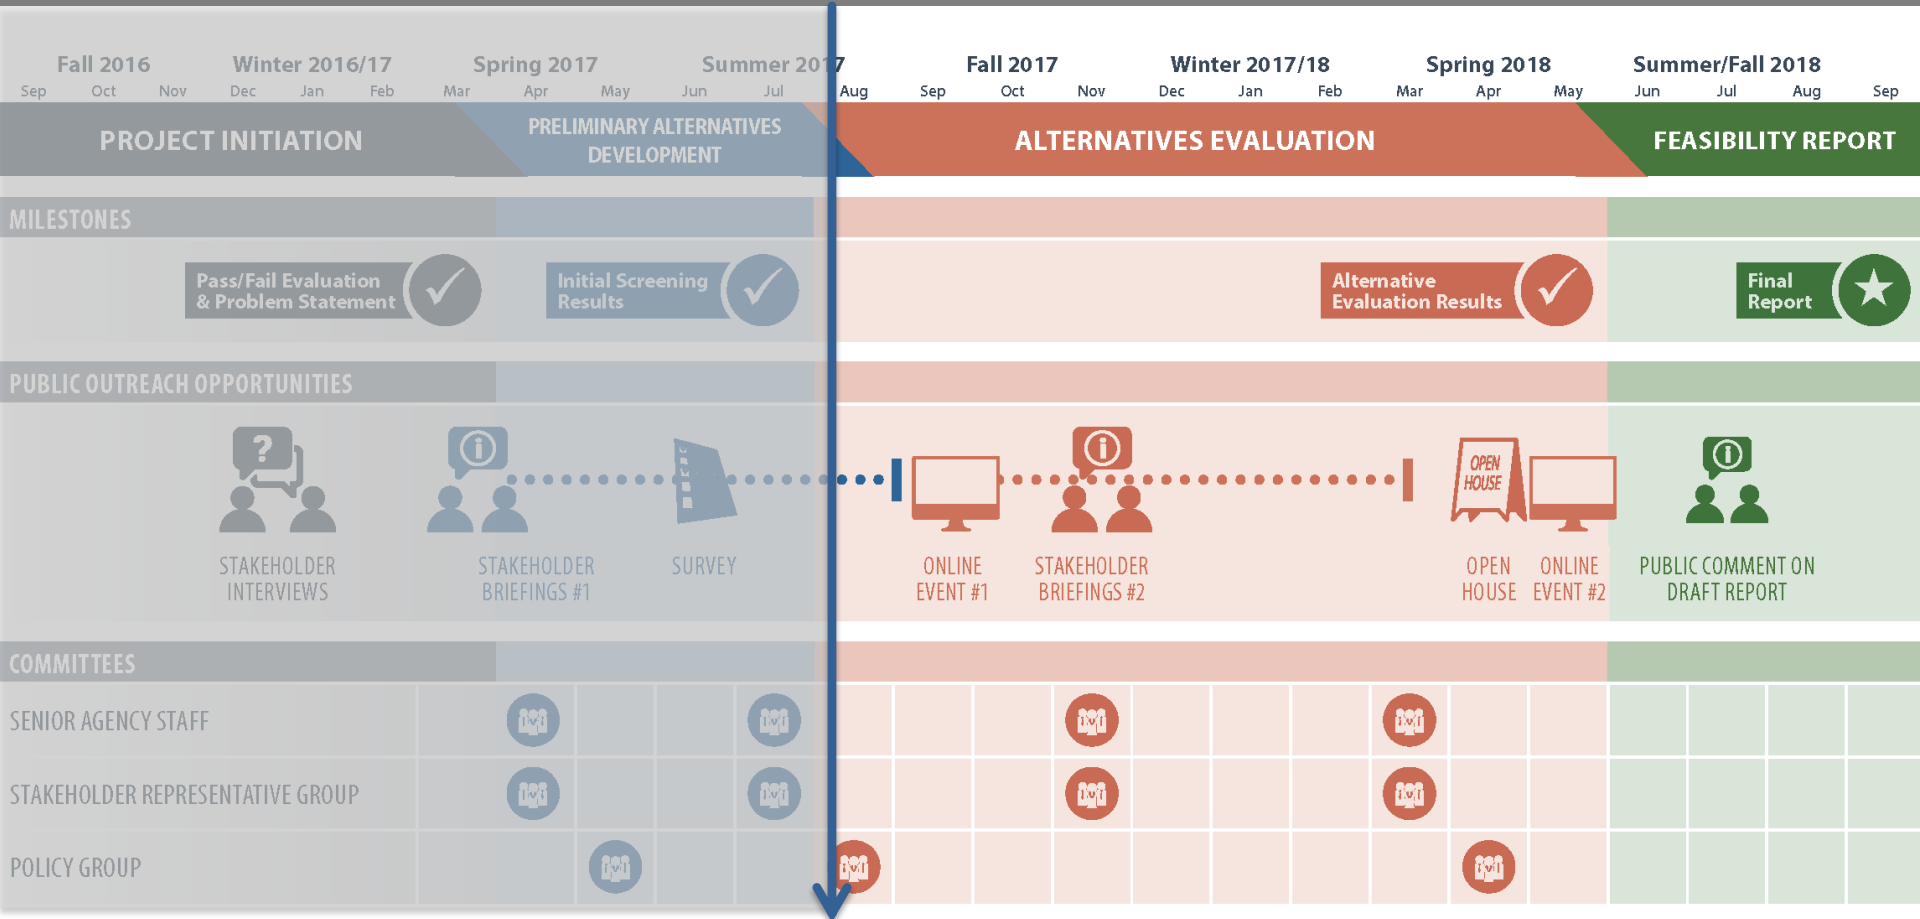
Fall 2016 Winter 2016/17 Spring 2017 Summer 2017 Fall 2017 Winter 2017/18 Spring 2018 Summer/Fall 2018

Sep Oct Nov Dec Jan Feb Mar Apr May Jun Jul Aug Sep Oct Nov Dec Jan Feb Mar Apr May Jun Jul Aug Sep

PROJECT INITIATION

PRELIMINARY ALTERNATIVES DEVELOPMENT

ALTERNATIVES EVALUATION

FEASIBILITY REPORT

MILESTONES

Pass/Fail Evaluation & Problem Statement

Initial Screening Results

Alternative Evaluation Results

Final Report

PUBLIC OUTREACH OPPORTUNITIES

STAKEHOLDER INTERVIEWS

STAKEHOLDER BRIEFINGS #1

SURVEY

ONLINE EVENT #1

STAKEHOLDER BRIEFINGS #2

OPEN HOUSE

OPEN HOUSE

ONLINE EVENT #2

PUBLIC COMMENT ON DRAFT REPORT

COMMITTEES

SENIOR AGENCY STAFF

STAKEHOLDER REPRESENTATIVE GROUP

POLICY GROUP